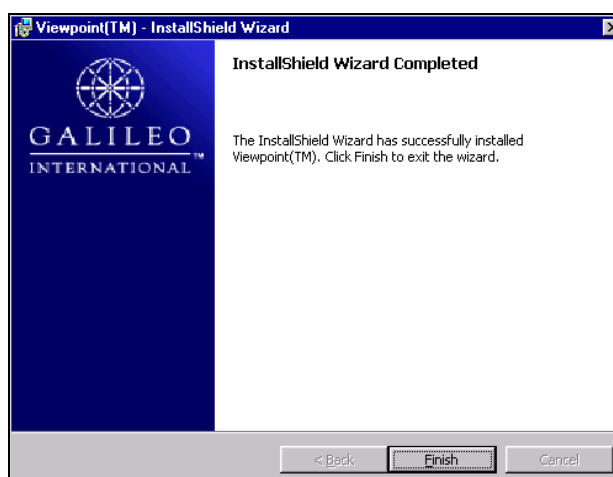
Viewpoint(TM) - InstallShield Wizard

GALILEO
INTERNATIONAL™

InstallShield Wizard Completed

The InstallShield Wizard has successfully installed Viewpoint(TM). Click Finish to exit the wizard.

< Back
Finish
Cancel